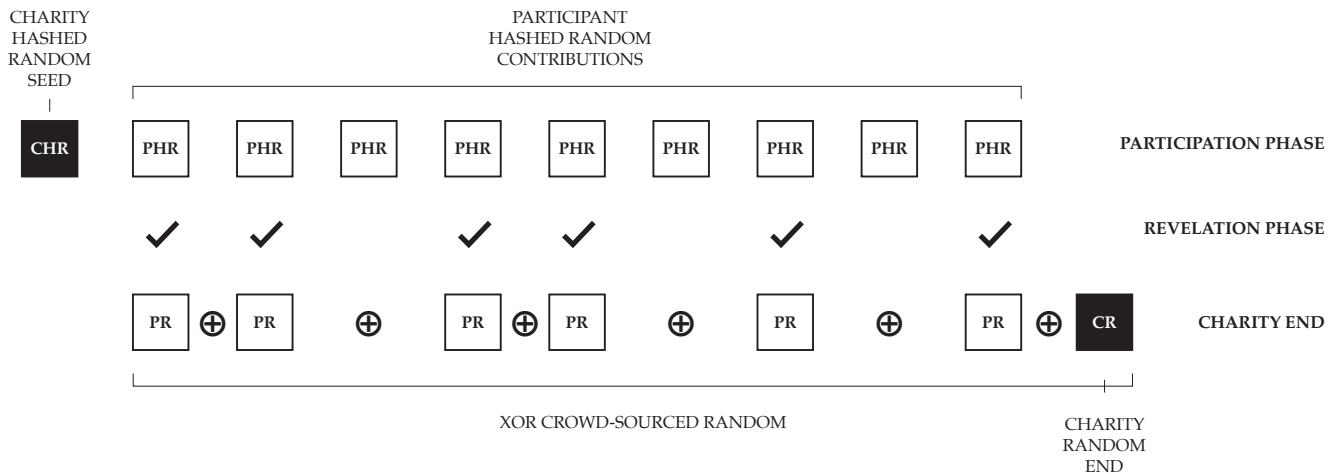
CHARITY HASHED RANDOM SEED

PARTICIPANT HASHED RANDOM CONTRIBUTIONS

CHR

PHR PHR PHR PHR PHR PHR PHR PHR PHR

PARTICIPATION PHASE

REVELATION PHASE

PR $\oplus$ PR $\oplus$ PR $\oplus$ PR $\oplus$ PR $\oplus$ PR $\oplus$ CR

CHARITY END

XOR CROWD-SOURCED RANDOM

CHARITY RANDOM END